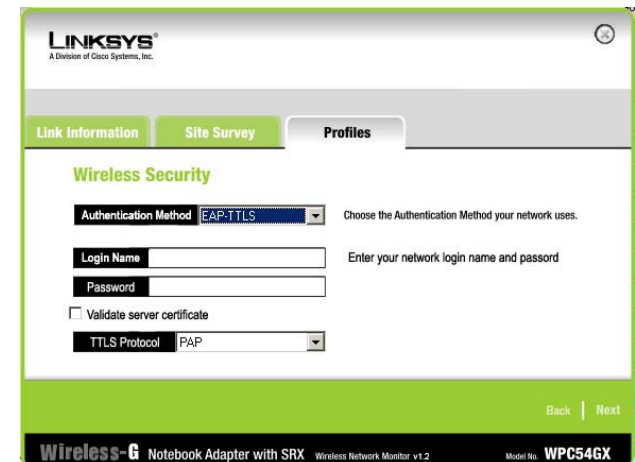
LINKSYS®
A Division of Cisco Systems, Inc.

Link Information
Site Survey
Profiles

Wireless Security

Authentication Method EAP-TTLS
Choose the Authentication Method your network uses.

Login Name
Enter your network login name and passord
Password

Validate server certificate

TTLS Protocol PAP

Back | Next

Wireless-G Notebook Adapter with SRX Wireless Network Monitor v1.2 Model No. WPC54GX